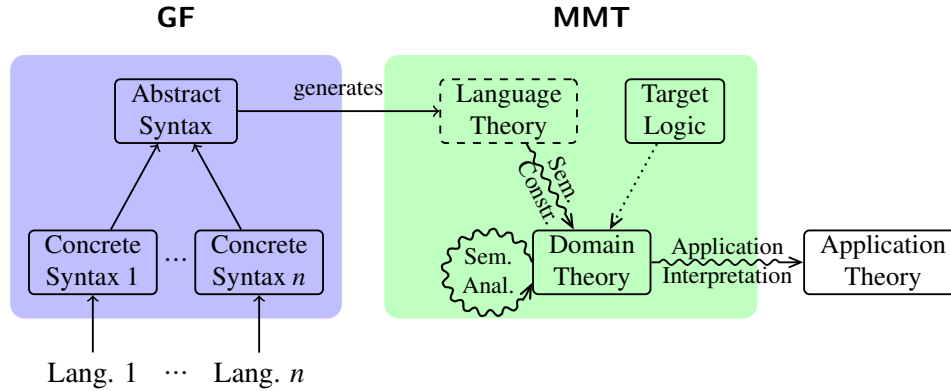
GF

MMT

Abstract Syntax

generates

Language Theory

Target Logic

Sem. Constr.

Concrete Syntax 1

...

Concrete Syntax $n$

Sem. Anal.

Domain Theory

Application Interpretation

Application Theory

Lang. 1 ⋯ Lang. $n$